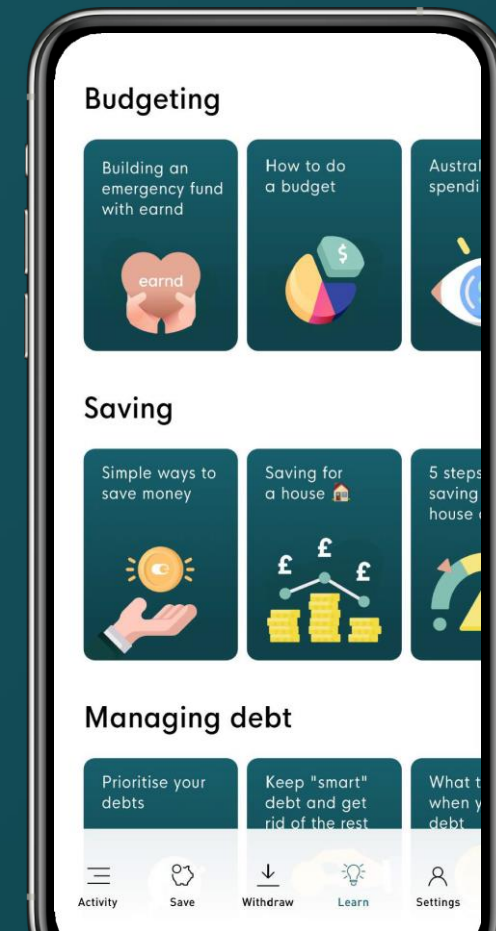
Budgeting

Building an emergency fund with earnd

earnd

How to do a budget

$

Austral spendi

Saving

Simple ways to save money

Saving for a house 🏠

£ £ £

5 steps saving house

Managing debt

Prioritise your debts

Keep "smart" debt and get rid of the rest

What t when y debt

Activity

Save

Withdraw

Learn

Settings